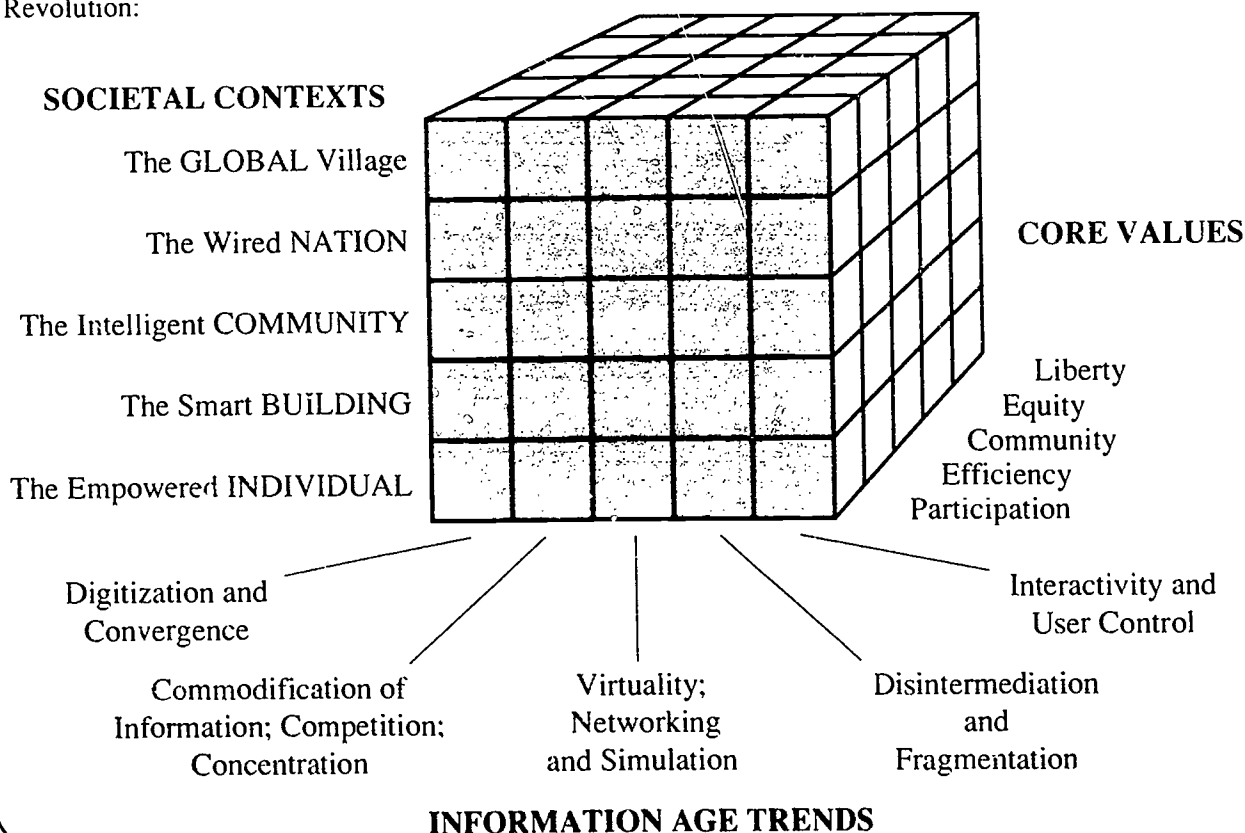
Revolution:

SOCIETAL CONTEXTS

The GLOBAL Village

The Wired NATION

The Intelligent COMMUNITY

The Smart BUILDING

The Empowered INDIVIDUAL

CORE VALUES

Liberty
Equity
Community
Efficiency
Participation

Digitization and Convergence

Commodification of Information; Competition; Concentration

Virtuality; Networking and Simulation

Disintermediation and Fragmentation

Interactivity and User Control

INFORMATION AGE TRENDS